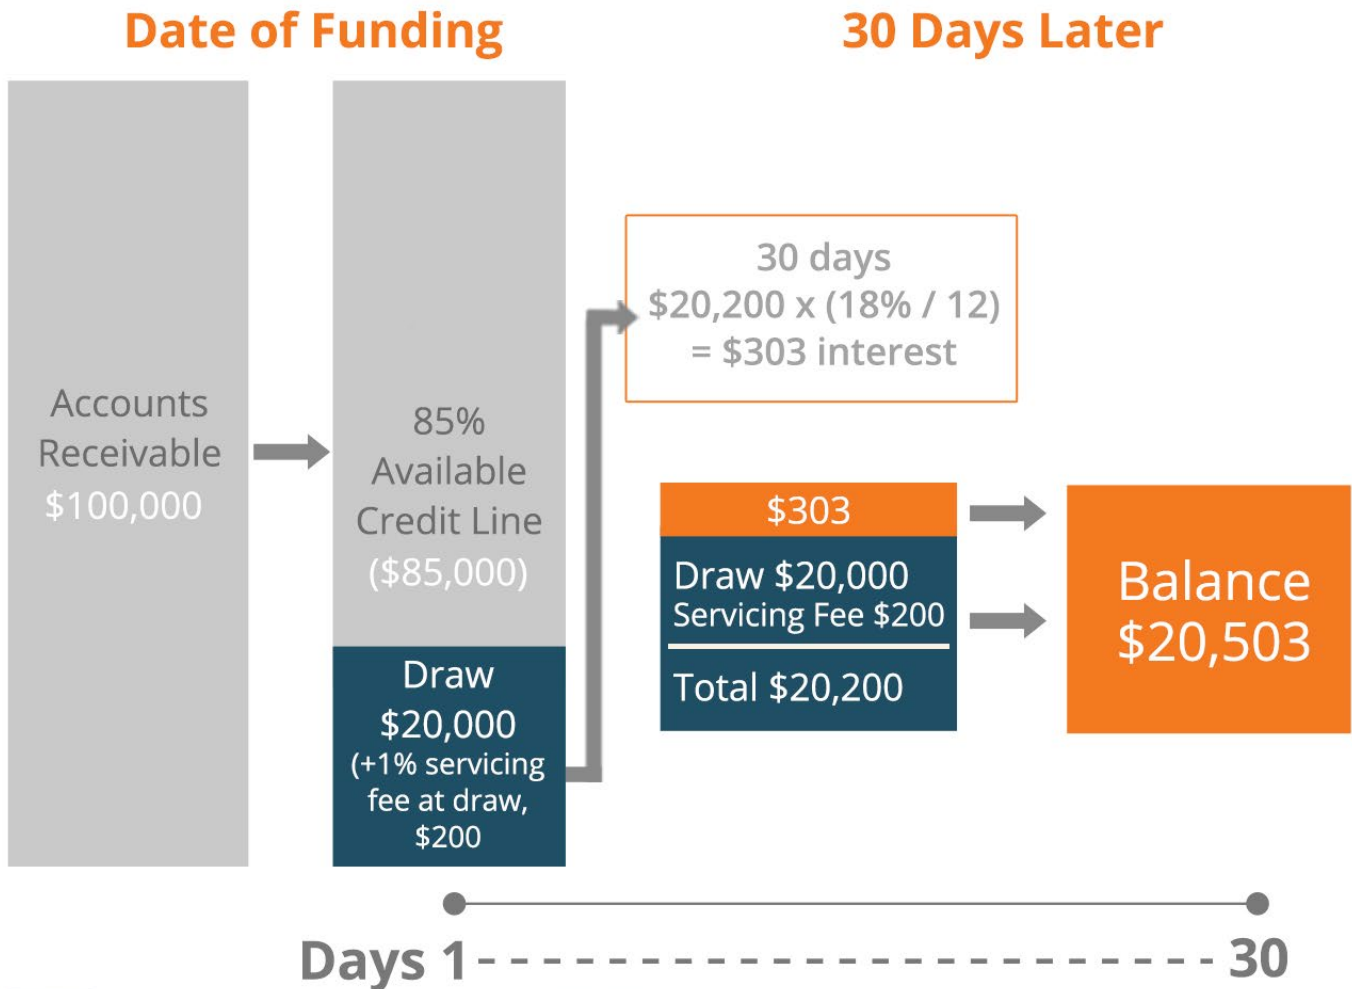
Date of Funding

30 Days Later

Accounts Receivable $100,000

85% Available Credit Line ($85,000)

Draw $20,000 (+1% servicing fee at draw, $200

30 days $20,200 x (18% / 12) = $303 interest

$303

Draw $20,000 Servicing Fee $200

Total $20,200

Balance $20,503

Days 1 - - - - - - - - - - - - - - - - - - - - - - 30